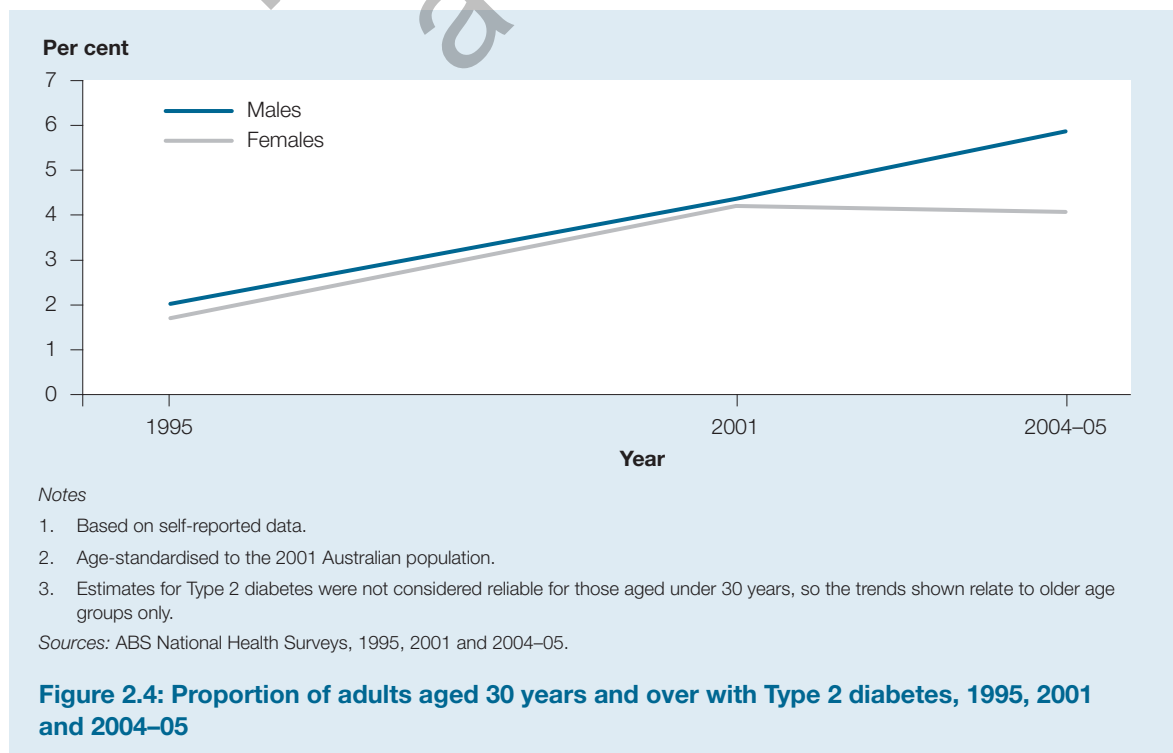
Per cent

7
6
5
4
3
2
1
0

Males
Females

1995
2001
2004–05

Year

Notes

1. Based on self-reported data.

2. Age-standardised to the 2001 Australian population.

3. Estimates for Type 2 diabetes were not considered reliable for those aged under 30 years, so the trends shown relate to older age groups only.

Sources: ABS National Health Surveys, 1995, 2001 and 2004–05.

Figure 2.4: Proportion of adults aged 30 years and over with Type 2 diabetes, 1995, 2001 and 2004–05